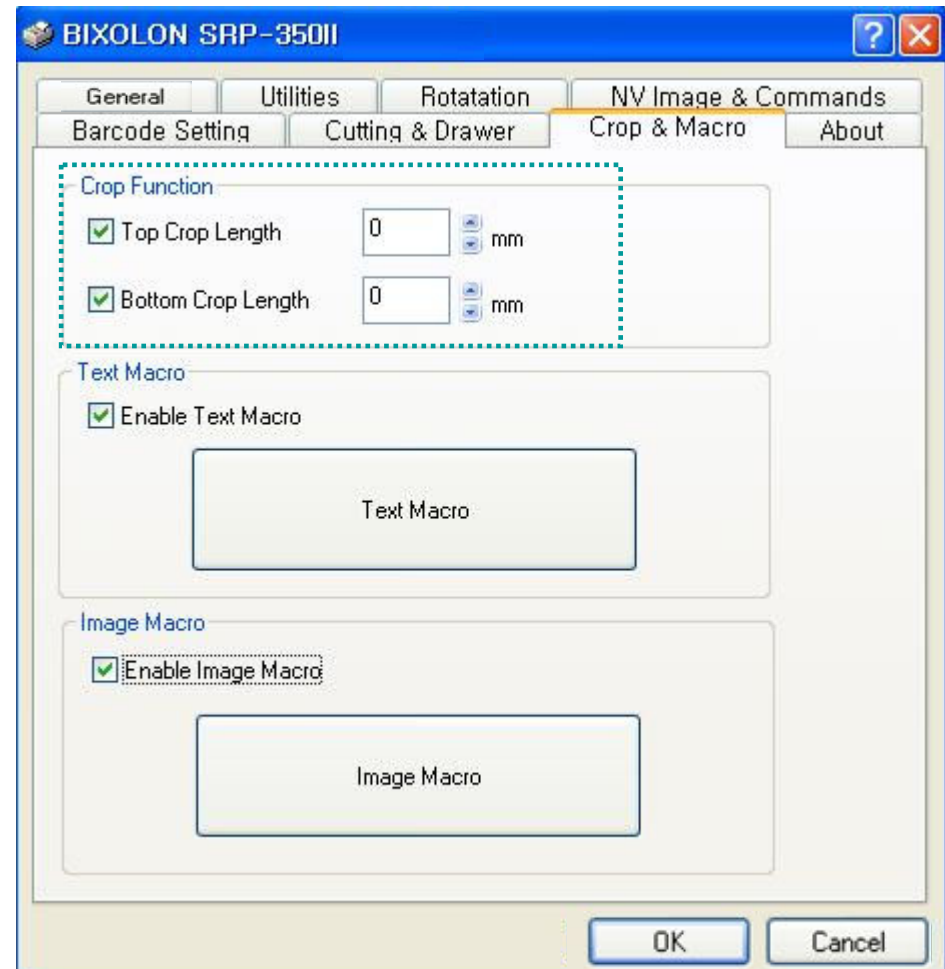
BIXOLON SRP-350II

?

General
Utilities
Rotatation
NV Image & Commands
Barcode Setting
Cutting & Drawer
Crop & Macro
About

Crop Function
Top Crop Length
0
mm
Bottom Crop Length
0
mm

Text Macro
Enable Text Macro
Text Macro

Image Macro
Enable Image Macro
Image Macro

OK
Cancel